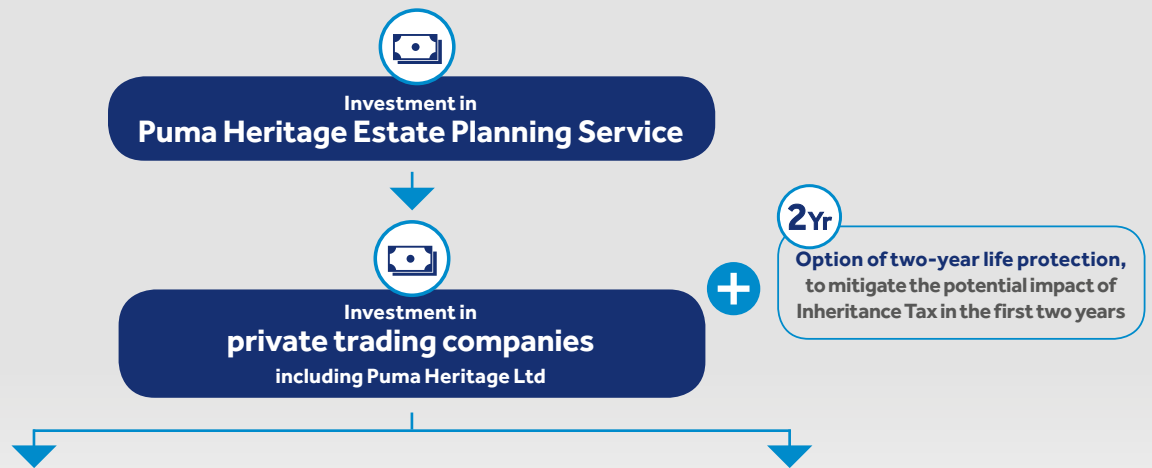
Investment in
Puma Heritage Estate Planning Service

Investment in
private trading companies
including Puma Heritage Ltd

2Yr
Option of two-year life protection, to mitigate the potential impact of Inheritance Tax in the first two years